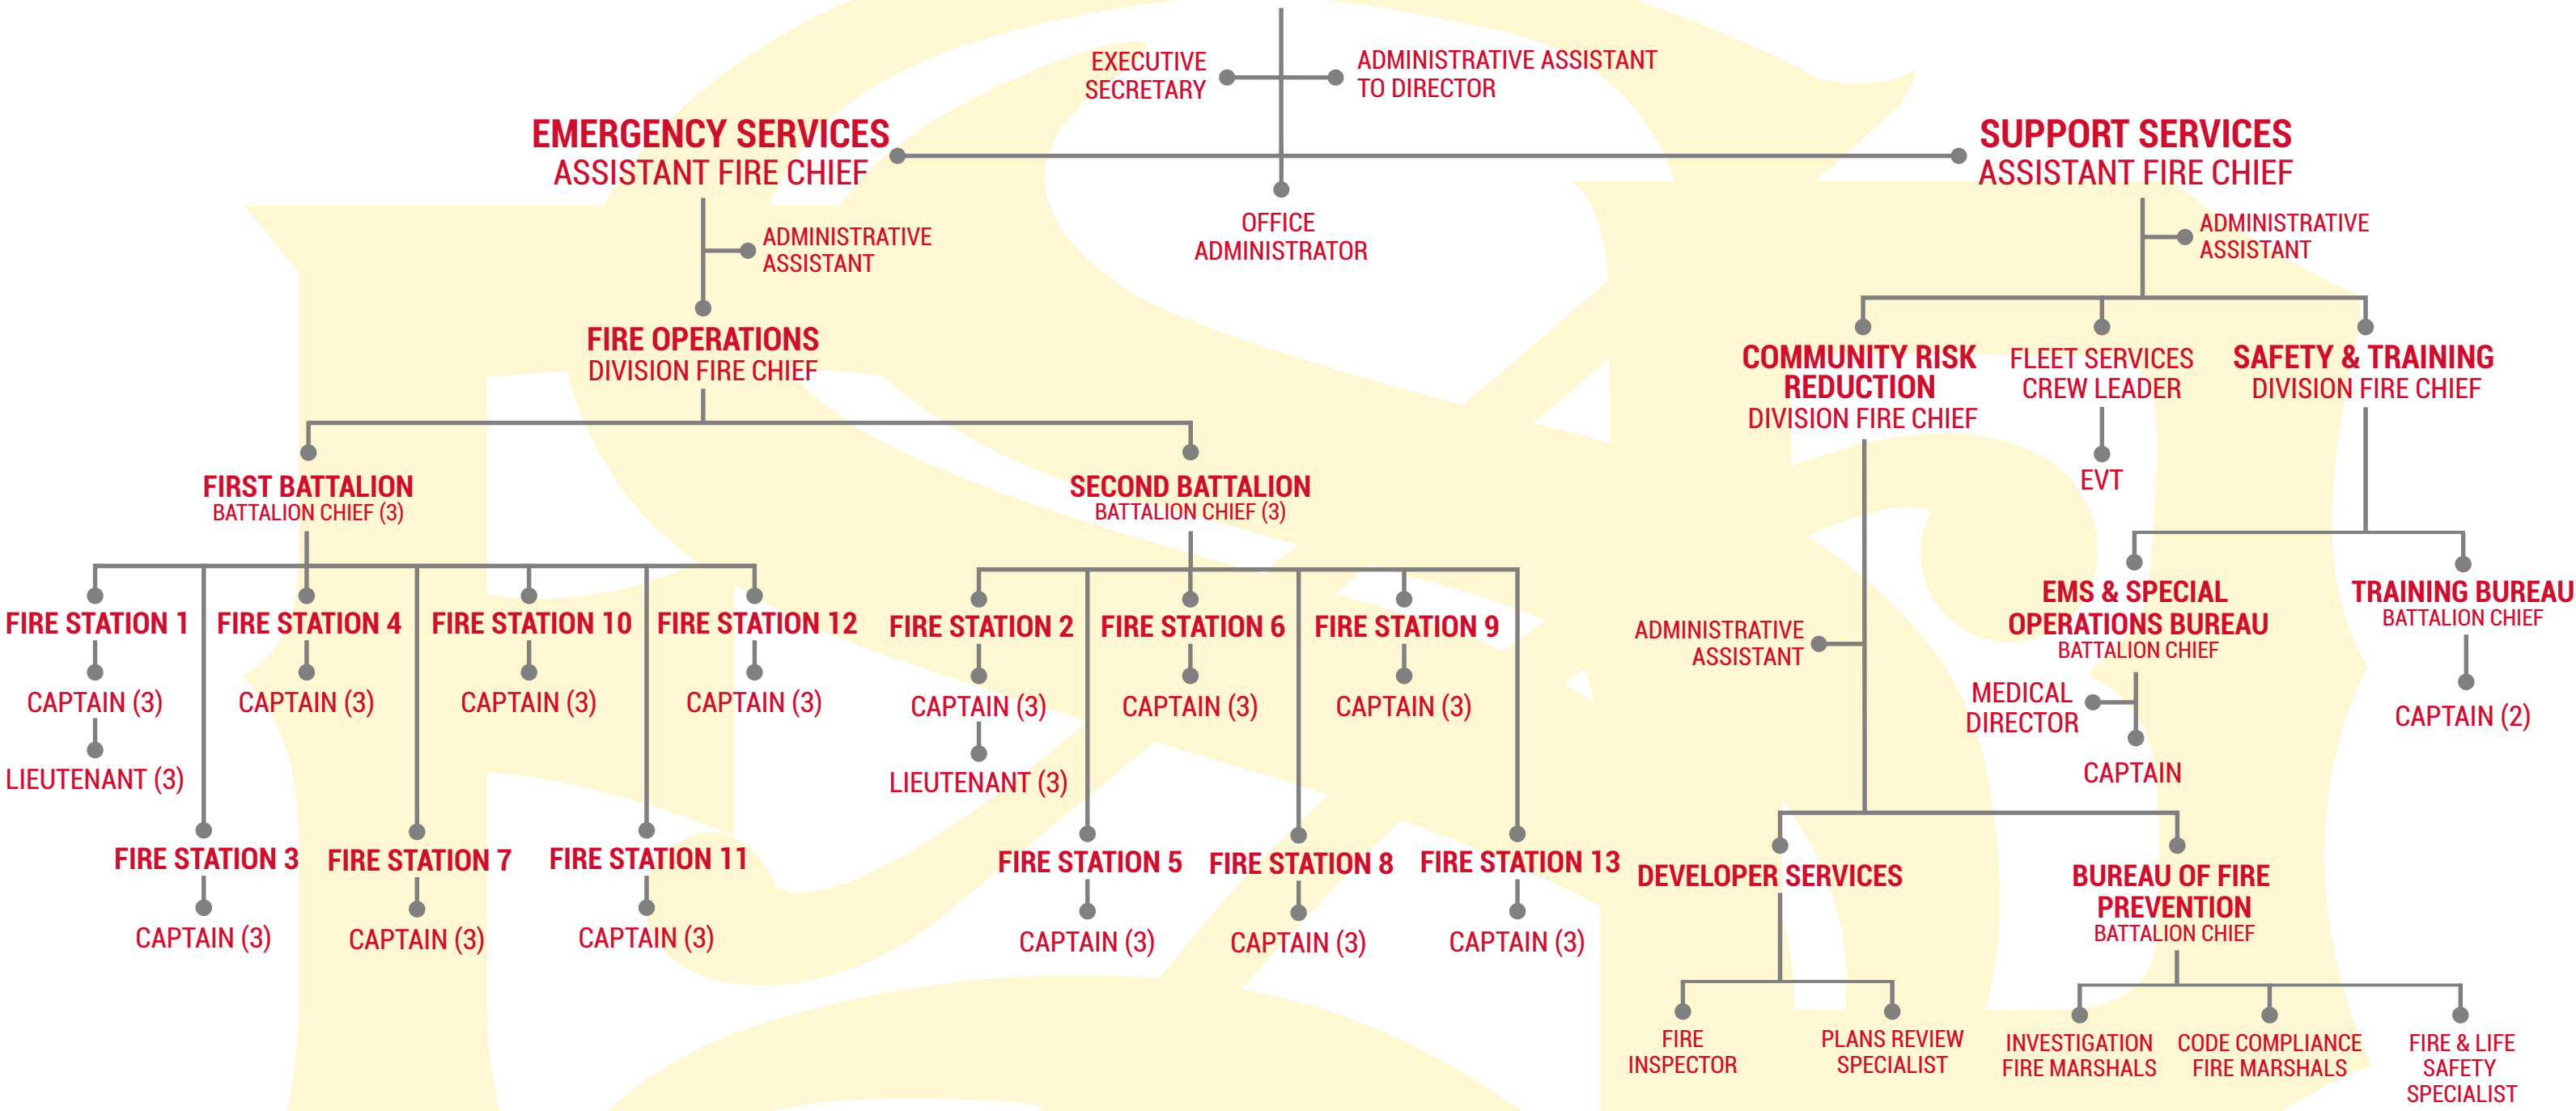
EXECUTIVE SECRETARY

ADMINISTRATIVE ASSISTANT TO DIRECTOR

EMERGENCY SERVICES
ASSISTANT FIRE CHIEF

OFFICE ADMINISTRATOR

SUPPORT SERVICES
ASSISTANT FIRE CHIEF

ADMINISTRATIVE ASSISTANT

ADMINISTRATIVE ASSISTANT

FIRE OPERATIONS
DIVISION FIRE CHIEF

COMMUNITY RISK REDUCTION
DIVISION FIRE CHIEF

FLEET SERVICES CREW LEADER

EVT

SAFETY & TRAINING
DIVISION FIRE CHIEF

FIRST BATTALION
BATTALION CHIEF (3)

SECOND BATTALION
BATTALION CHIEF (3)

FIRE STATION 1
CAPTAIN (3)
LIEUTENANT (3)

FIRE STATION 4
CAPTAIN (3)

FIRE STATION 10
CAPTAIN (3)

FIRE STATION 12
CAPTAIN (3)

FIRE STATION 3
CAPTAIN (3)

FIRE STATION 7
CAPTAIN (3)

FIRE STATION 11
CAPTAIN (3)

FIRE STATION 2
CAPTAIN (3)
LIEUTENANT (3)

FIRE STATION 6
CAPTAIN (3)

FIRE STATION 9
CAPTAIN (3)

FIRE STATION 5
CAPTAIN (3)

FIRE STATION 8
CAPTAIN (3)

FIRE STATION 13
CAPTAIN (3)

ADMINISTRATIVE ASSISTANT

EMS & SPECIAL OPERATIONS BUREAU
BATTALION CHIEF

MEDICAL DIRECTOR

CAPTAIN

TRAINING BUREAU
BATTALION CHIEF

CAPTAIN (2)

DEVELOPER SERVICES

FIRE INSPECTOR

PLANS REVIEW SPECIALIST

BUREAU OF FIRE PREVENTION
BATTALION CHIEF

INVESTIGATION FIRE MARSHALS

CODE COMPLIANCE FIRE MARSHALS

FIRE & LIFE SAFETY SPECIALIST